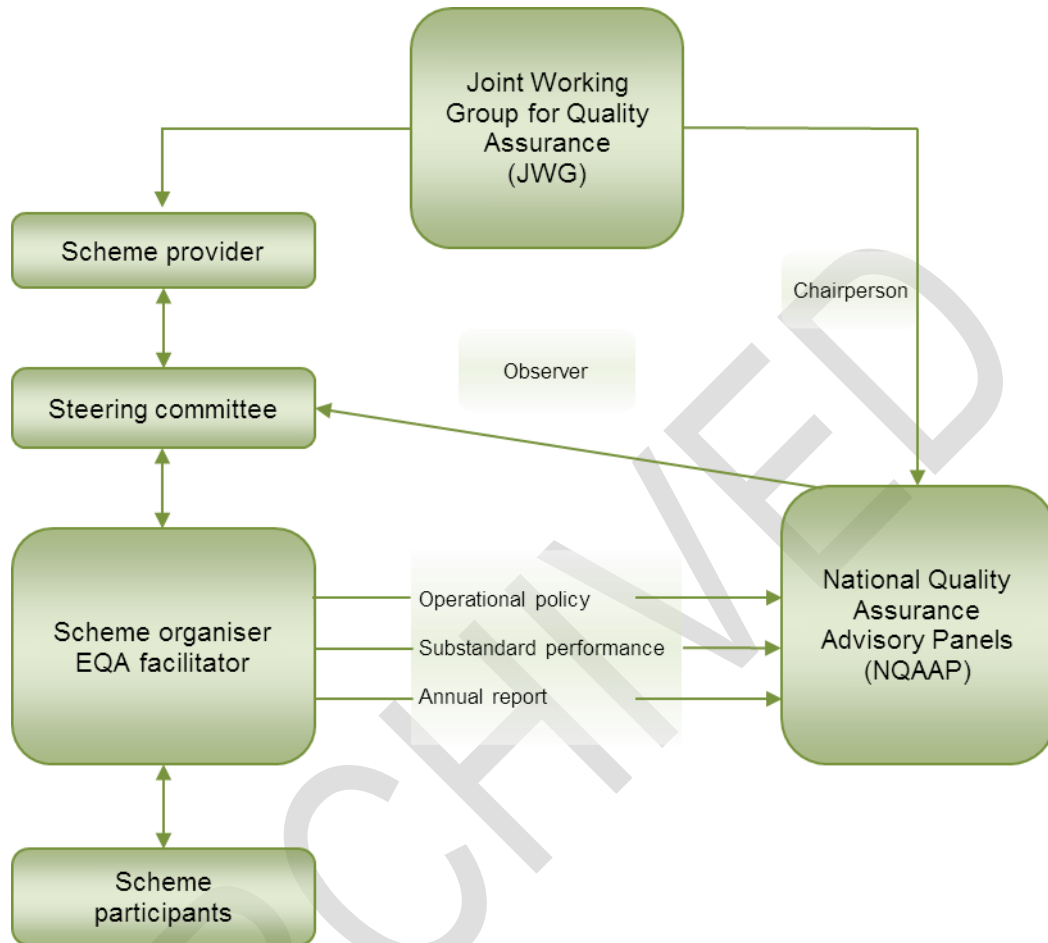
Joint Working Group for Quality Assurance (JWG)

Scheme provider

Chairperson

Observer

Steering committee

Scheme organiser EQA facilitator

Operational policy

Substandard performance

Annual report

National Quality Assurance Advisory Panels (NQAAP)

Scheme participants

CHIVED